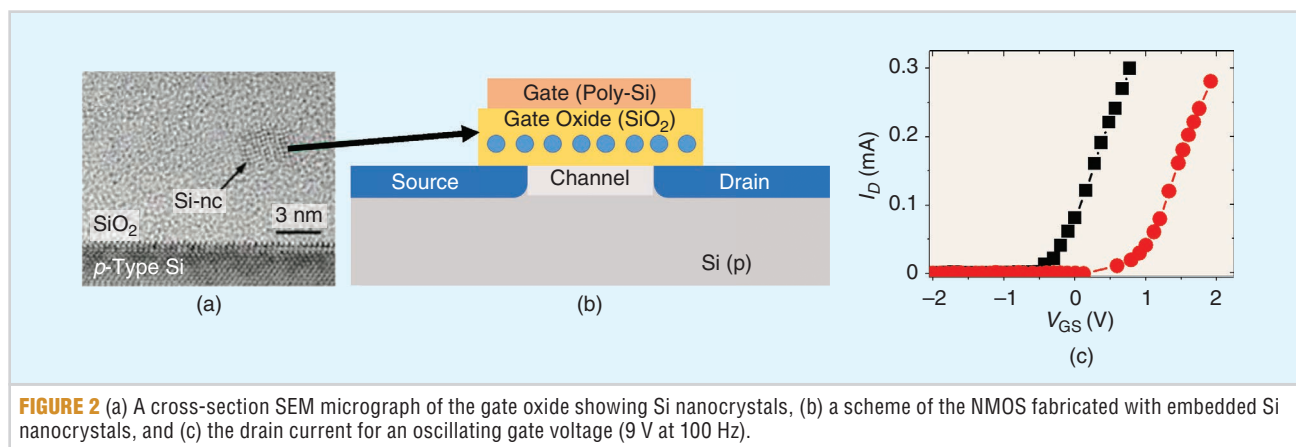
Si-nc
$SiO_2$
3 nm
p-Type Si
(a)

Gate (Poly-Si)
Gate Oxide ($SiO_2$)
Source
Channel
Drain
Si (p)
(b)

0.3
0.2
0.1
0
$I_D$ (mA)
−2
−1
0
1
2
$V_{GS}$ (V)
(c)

FIGURE 2 (a) A cross-section SEM micrograph of the gate oxide showing Si nanocrystals, (b) a scheme of the NMOS fabricated with embedded Si nanocrystals, and (c) the drain current for an oscillating gate voltage (9 V at 100 Hz).